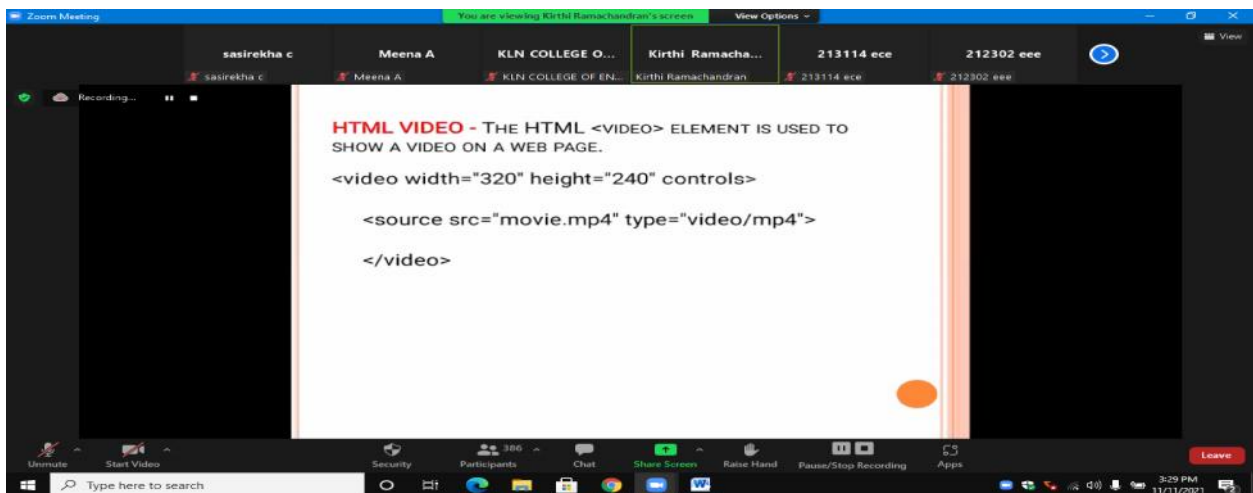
Zoom Meeting

You are viewing Kirthi Ramachandran's screen

View Options

View

sasirekha c
sasirekha c

Meena A
Meena A

KLN COLLEGE O...
KLN COLLEGE OF EN...

Kirthi Ramacha...
Kirthi Ramachandran

213114 ece
213114 ece

212302 eee
212302 eee

Recording...

HTML VIDEO - THE HTML <VIDEO> ELEMENT IS USED TO SHOW A VIDEO ON A WEB PAGE.

<video width="320" height="240" controls>

<source src="movie.mp4" type="video/mp4">

</video>

Unmute

Start Video

Security

386

Participants

Chat

Share Screen

Raise Hand

Pause/Stop Recording

Apps

Leave

Type here to search

3:29 PM
11/11/2021